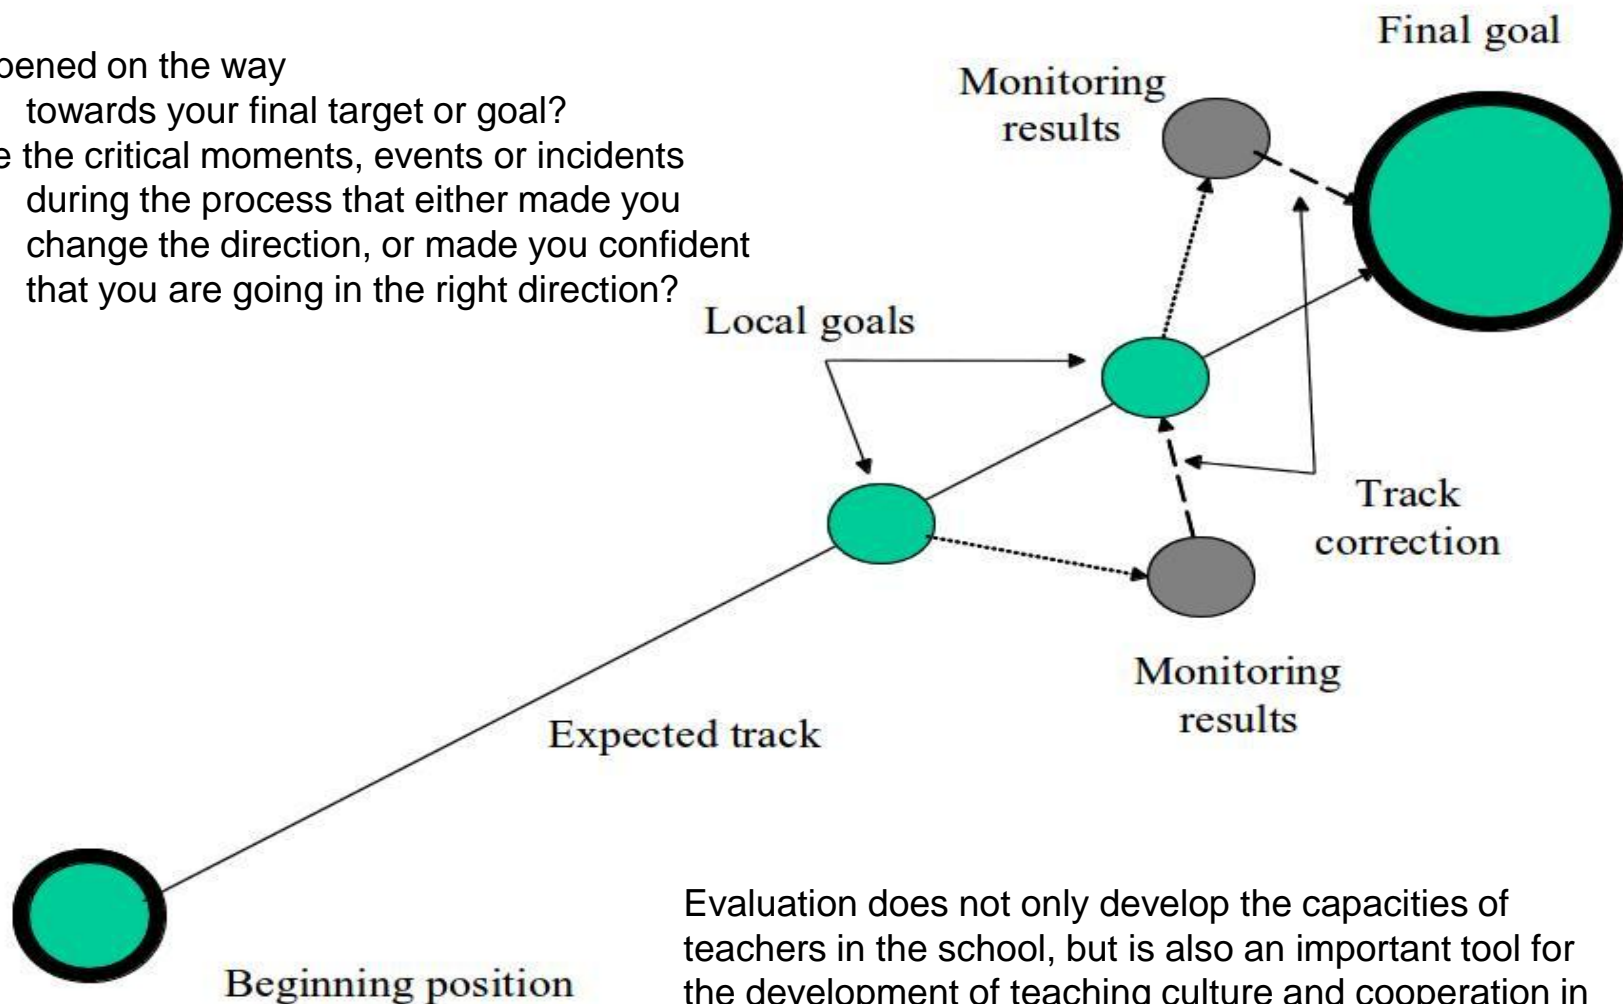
pened on the way towards your final target or goal?
e the critical moments, events or incidents during the process that either made you change the direction, or made you confident that you are going in the right direction?

Final goal

Monitoring results

Local goals

Track correction

Monitoring results

Expected track

Beginning position

Evaluation does not only develop the capacities of teachers in the school, but is also an important tool for the development of teaching culture and cooperation in